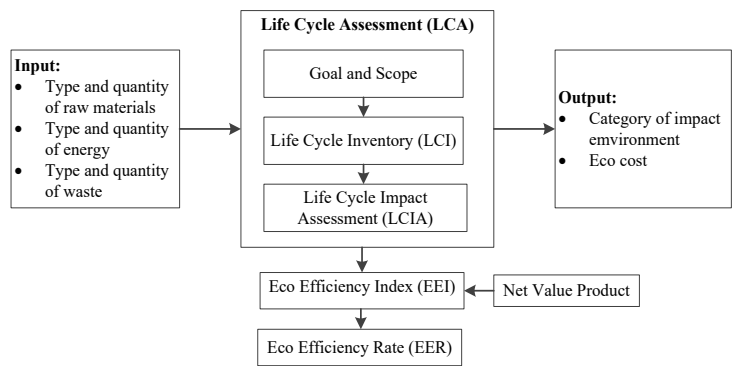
Input:
- Type and quantity of raw materials
- Type and quantity of energy
- Type and quantity of waste

Life Cycle Assessment (LCA)

Goal and Scope

Life Cycle Inventory (LCI)

Life Cycle Impact Assessment (LCIA)

Output:
- Category of impact emvironment
- Eco cost

Eco Efficiency Index (EEI)

Net Value Product

Eco Efficiency Rate (EER)